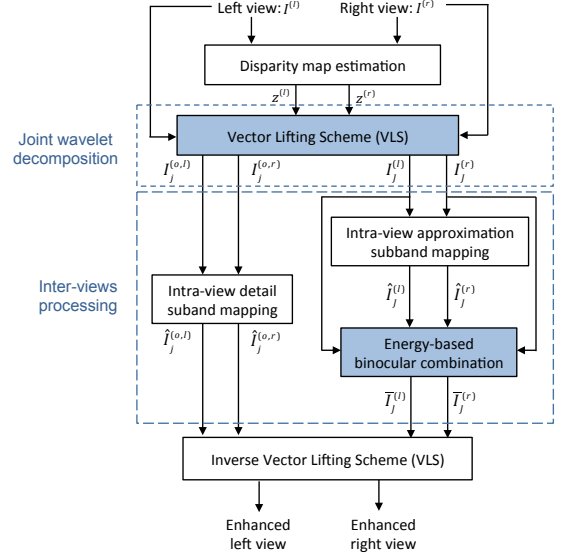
Left view: $I^{(l)}$

Right view: $I^{(r)}$

Disparity map estimation

$z^{(l)}$

$z^{(r)}$

Joint wavelet decomposition

Vector Lifting Scheme (VLS)

$I_j^{(o,l)}$

$I_j^{(o,r)}$

$I_J^{(l)}$

$I_J^{(r)}$

Inter-views processing

Intra-view approximation subband mapping

$\hat{I}_J^{(l)}$

$\hat{I}_J^{(r)}$

Intra-view detail subband mapping

$\hat{I}_j^{(o,l)}$

$\hat{I}_j^{(o,r)}$

Energy-based binocular combination

$\overline{I}_J^{(l)}$

$\overline{I}_J^{(r)}$

Inverse Vector Lifting Scheme (VLS)

Enhanced left view

Enhanced right view